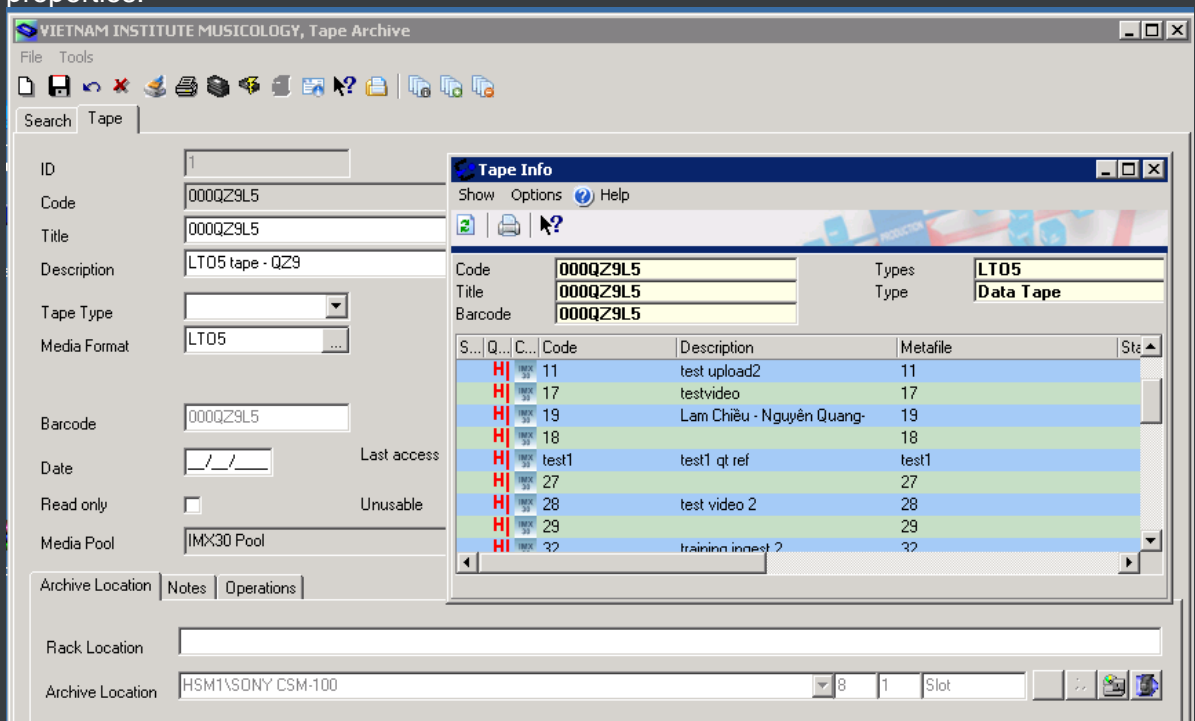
properties.

VIETNAM INSTITUTE MUSICOLOGY, Tape Archive

File Tools

Search Tape

ID 1
Code 000QZ9L5
Title 000QZ9L5
Description LTO5 tape - QZ9
Tape Type
Media Format LTO5 ...
Barcode 000QZ9L5
Date __/__/____
Last access
Read only
Unusable
Media Pool IMX30 Pool

Tape Info

Show Options Help

Code 000QZ9L5
Title 000QZ9L5
Barcode 000QZ9L5
Types LTO5
Type Data Tape

| S... | Q... | C... | Code | Description | Metafile | Sta |
|---|---|---|---|---|---|---|
| | H | IMX 30 | 11 | test upload2 | 11 | |
| | H | IMX 30 | 17 | testvideo | 17 | |
| | H | IMX 30 | 19 | Lam Chiều - Nguyên Quang- | 19 | |
| | H | IMX 30 | 18 | | 18 | |
| | H | IMX 30 | test1 | test1 qt ref | test1 | |
| | H | IMX 30 | 27 | | 27 | |
| | H | IMX 30 | 28 | test video 2 | 28 | |
| | H | IMX 30 | 29 | | 29 | |
| | H | IMX 30 | 32 | training ingest 2 | 32 | |

Archive Location Notes Operations

Rack Location
Archive Location HSM1\SONY CSM-100 8 1 Slot